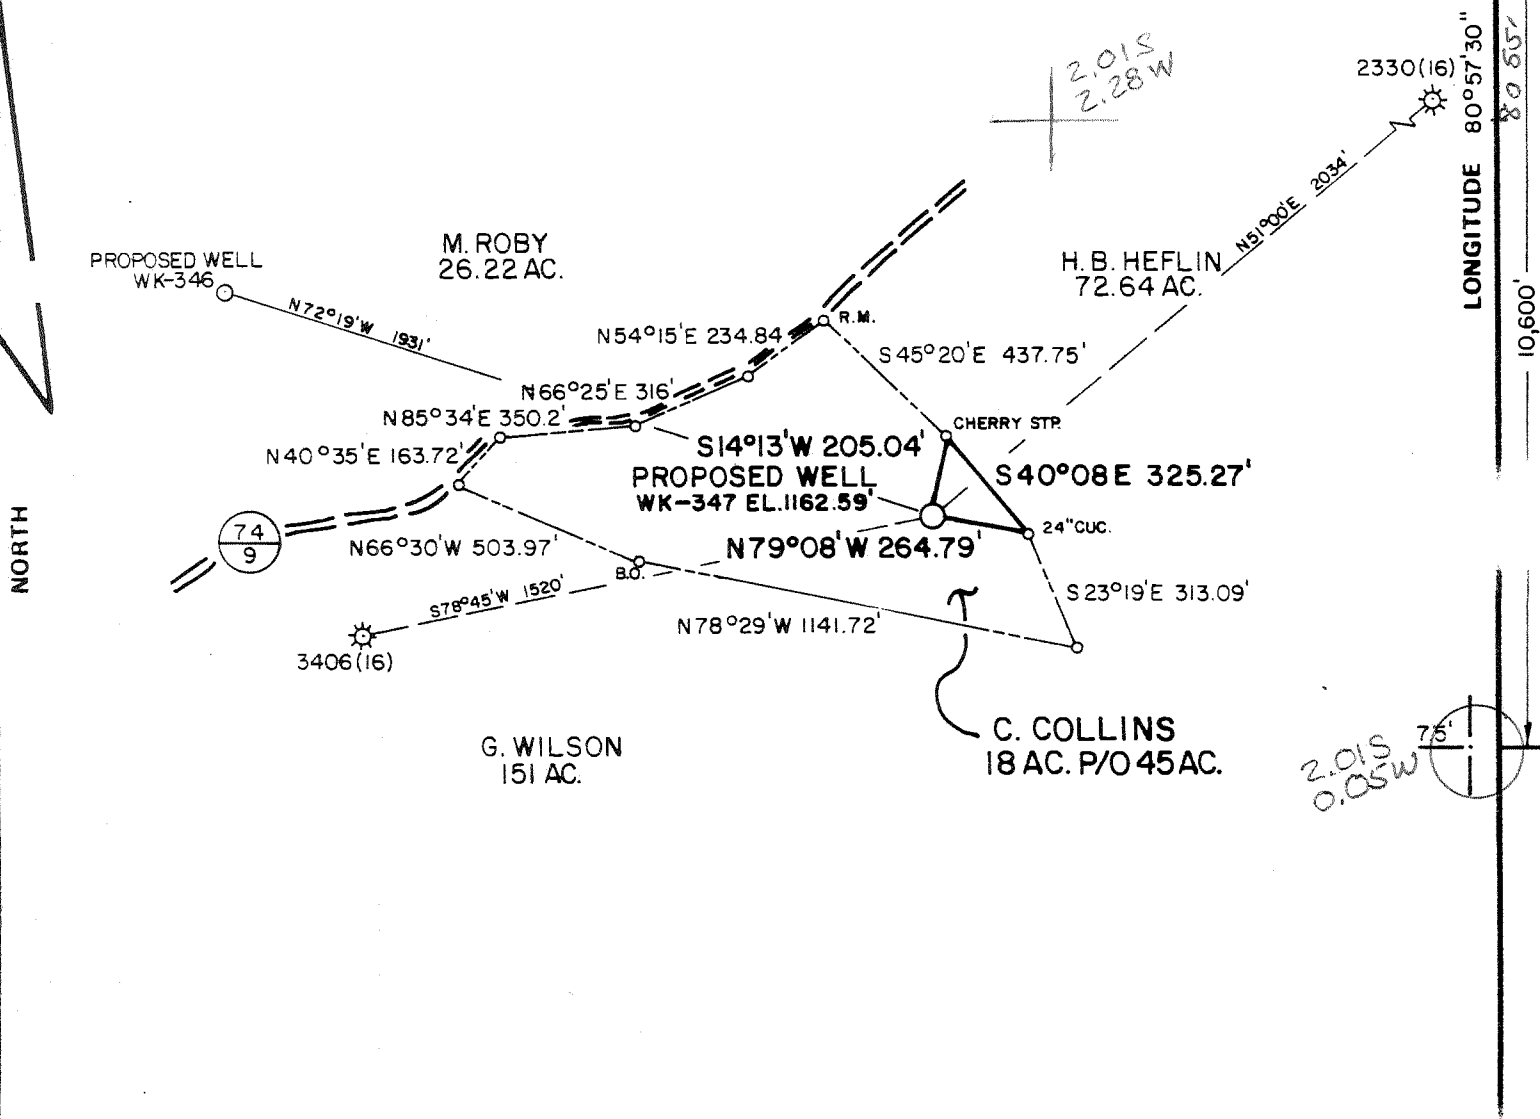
2.01S
2.28W

2330(16)

LONGITUDE 80°57'30"
80 55'
10,600'

PROPOSED WELL
WK-346

N72°19'W 1931'

M. ROBY
26.22 AC.

H. B. HEFLIN
72.64 AC.

N51°00'E 2034'

N54°15'E 234.84

R.M.

S45°20'E 437.75'

N66°25'E 316'

N85°34'E 350.2'

CHERRY STR.

N40°35'E 163.72'

S14°13'W 205.04'

PROPOSED WELL
WK-347 EL.1162.59'

S40°08E 325.27'

NORTH

74
9

N66°30'W 503.97'

N79°08'W 264.79'

24"CUC.

B.O.

S78°45'W 1520'

S23°19'E 313.09'

N78°29'W 1141.72'

3406(16)

G. WILSON
151 AC.

C. COLLINS
18 AC. P/O 45 AC.

2.01S
0.05W

75'